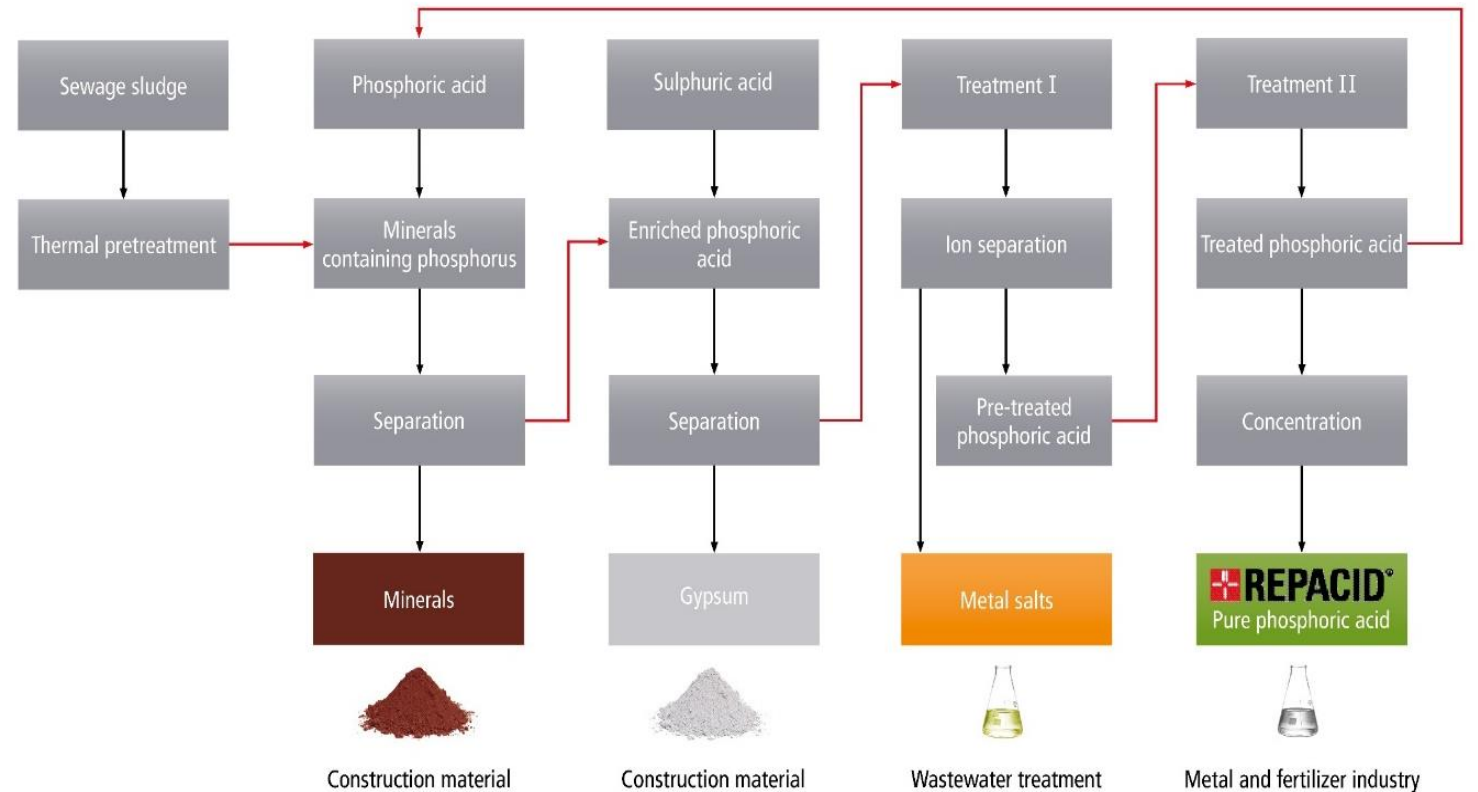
Sewage sludge

Thermal pretreatment

Phosphoric acid

Minerals containing phosphorus

Separation

Minerals

Construction material

Sulphuric acid

Enriched phosphoric acid

Separation

Gypsum

Construction material

Treatment I

Ion separation

Pre-treated phosphoric acid

Metal salts

Wastewater treatment

Treatment II

Treated phosphoric acid

Concentration

REPACID®
Pure phosphoric acid

Metal and fertilizer industry